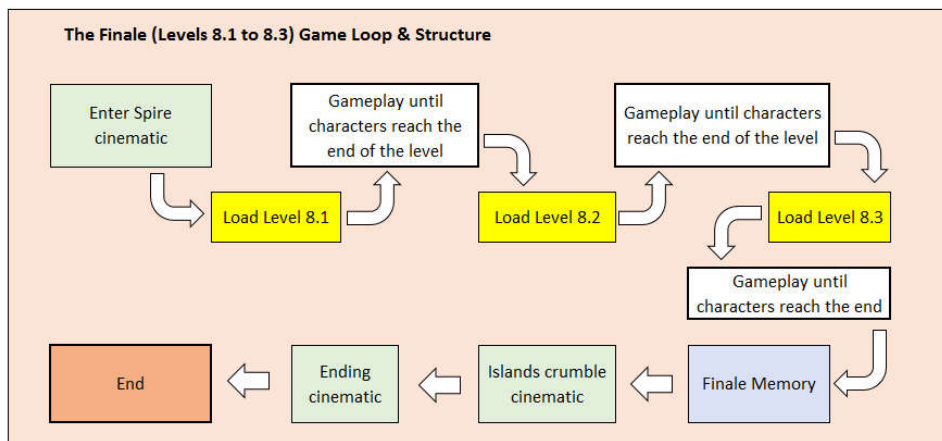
The Finale (Levels 8.1 to 8.3) Game Loop & Structure

Enter Spire cinematic

Load Level 8.1

Gameplay until characters reach the end of the level

Load Level 8.2

Gameplay until characters reach the end of the level

Load Level 8.3

Gameplay until characters reach the end

Finale Memory

Islands crumble cinematic

Ending cinematic

End